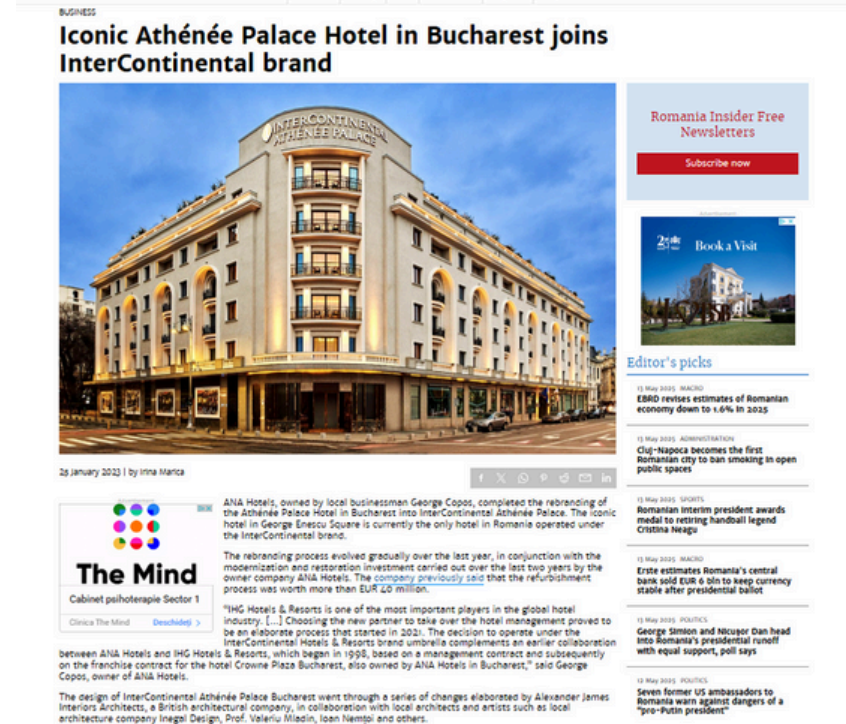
BUSINESS

Iconic Athénée Palace Hotel in Bucharest joins InterContinental brand

INTERCONTINENTAL ATHÉNÉE PALACE

Romania Insider Free Newsletters

Subscribe now

Advertisement

Book a Visit

Editor's picks

13 May 2025 MACRO
EBRD revises estimates of Romanian economy down to 1.6% in 2025

13 May 2025 ADMINISTRATION
Cluj-Napoca becomes the first Romanian city to ban smoking in open public spaces

13 May 2025 SPORTS
Romanian interim president awards medal to retiring handball legend Cristina Neagu

13 May 2025 MACRO
Erste estimates Romania's central bank sold EUR 6 bln to keep currency stable after presidential ballot

13 May 2025 POLITICS
George Simion and Nicușor Dan head into Romania's presidential runoff with equal support, poll says

12 May 2025 POLITICS
Seven former US ambassadors to Romania warn against dangers of a "pro-Putin president"

29 January 2023 | by Irina Marica

The Mind
Cabinet psihoterapie Sector 1
Clinica The Mind
Deschideți >

ANA Hotels, owned by local businessman George Copos, completed the rebranding of the Athénée Palace Hotel in Bucharest into InterContinental Athénée Palace. The iconic hotel in George Enescu Square is currently the only hotel in Romania operated under the InterContinental brand.

The rebranding process evolved gradually over the last year, in conjunction with the modernization and restoration investment carried out over the last two years by the owner company ANA Hotels. The company previously said that the refurbishment process was worth more than EUR 40 million.

"IHG Hotels & Resorts is one of the most important players in the global hotel industry. [...] Choosing the new partner to take over the hotel management proved to be an elaborate process that started in 2021. The decision to operate under the InterContinental Hotels & Resorts brand umbrella complements an earlier collaboration between ANA Hotels and IHG Hotels & Resorts, which began in 1998, based on a management contract and subsequently on the franchise contract for the hotel Crowne Plaza Bucharest, also owned by ANA Hotels in Bucharest," said George Copos, owner of ANA Hotels.

The design of InterContinental Athénée Palace Bucharest went through a series of changes elaborated by Alexander James Interiors Architects, a British architectural company, in collaboration with local architects and artists such as local architecture company Inegal Design, Prof. Valeriu Mladin, Ioan Nemțoi and others.